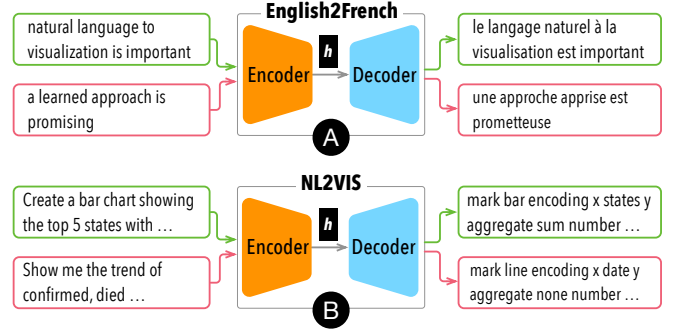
natural language to visualization is important

a learned approach is promising

English2French

Encoder

h

Decoder

A

le langage naturel à la visualisation est important

une approche apprise est prometteuse

Create a bar chart showing the top 5 states with …

Show me the trend of confirmed, died …

NL2VIS

Encoder

h

Decoder

B

mark bar encoding x states y aggregate sum number …

mark line encoding x date y aggregate none number …